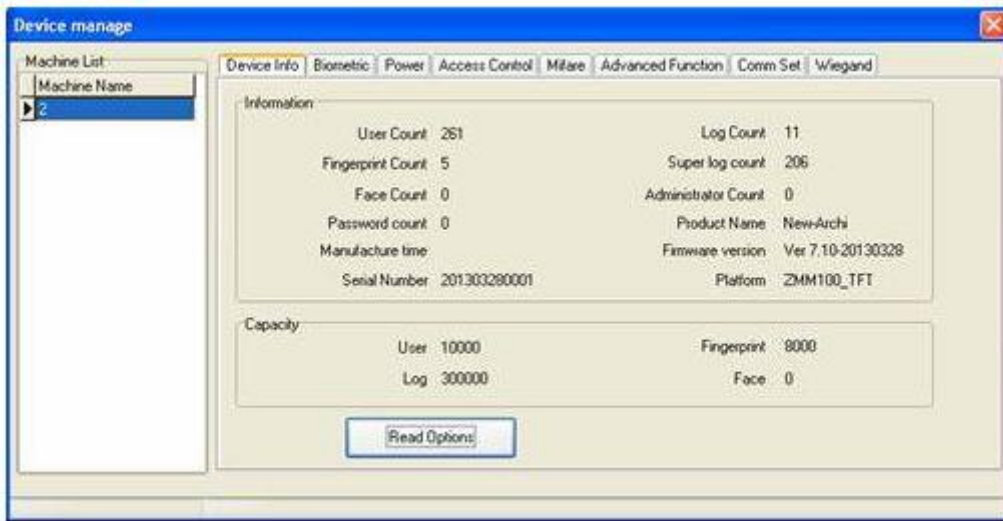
Device manage

Machine List

| Machine Name |
|---|
| 2 |

Device Info | Biometric | Power | Access Control | Mifare | Advanced Function | Comm Set | Wiegand

Information

User Count 261
Log Count 11
Fingerprint Count 5
Super log count 206
Face Count 0
Administrator Count 0
Password count 0
Product Name New-Archi
Manufacture time
Firmware version Ver 7.10-20130328
Serial Number 201303280001
Platform ZMM100_TFT

Capacity

User 10000
Fingerprint 8000
Log 300000
Face 0

Read Options